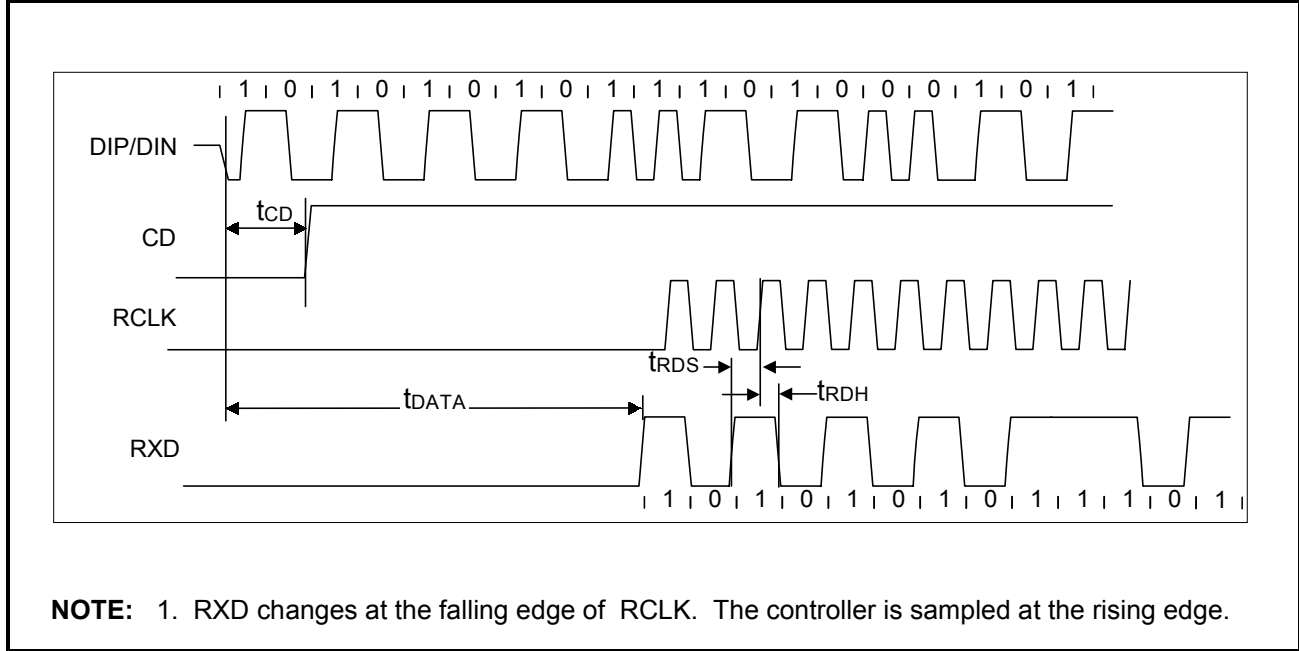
1 0 1 0 1 0 1 0 1 1 1 0 1 0 0 0 1 0 1

DIP/DIN

$t_{CD}$

CD

RCLK

$t_{RDS}$

$t_{DATA}$

$t_{RDH}$

RXD

1 0 1 0 1 0 1 0 1 1 1 0 1

**NOTE:** 1. RXD changes at the falling edge of RCLK. The controller is sampled at the rising edge.